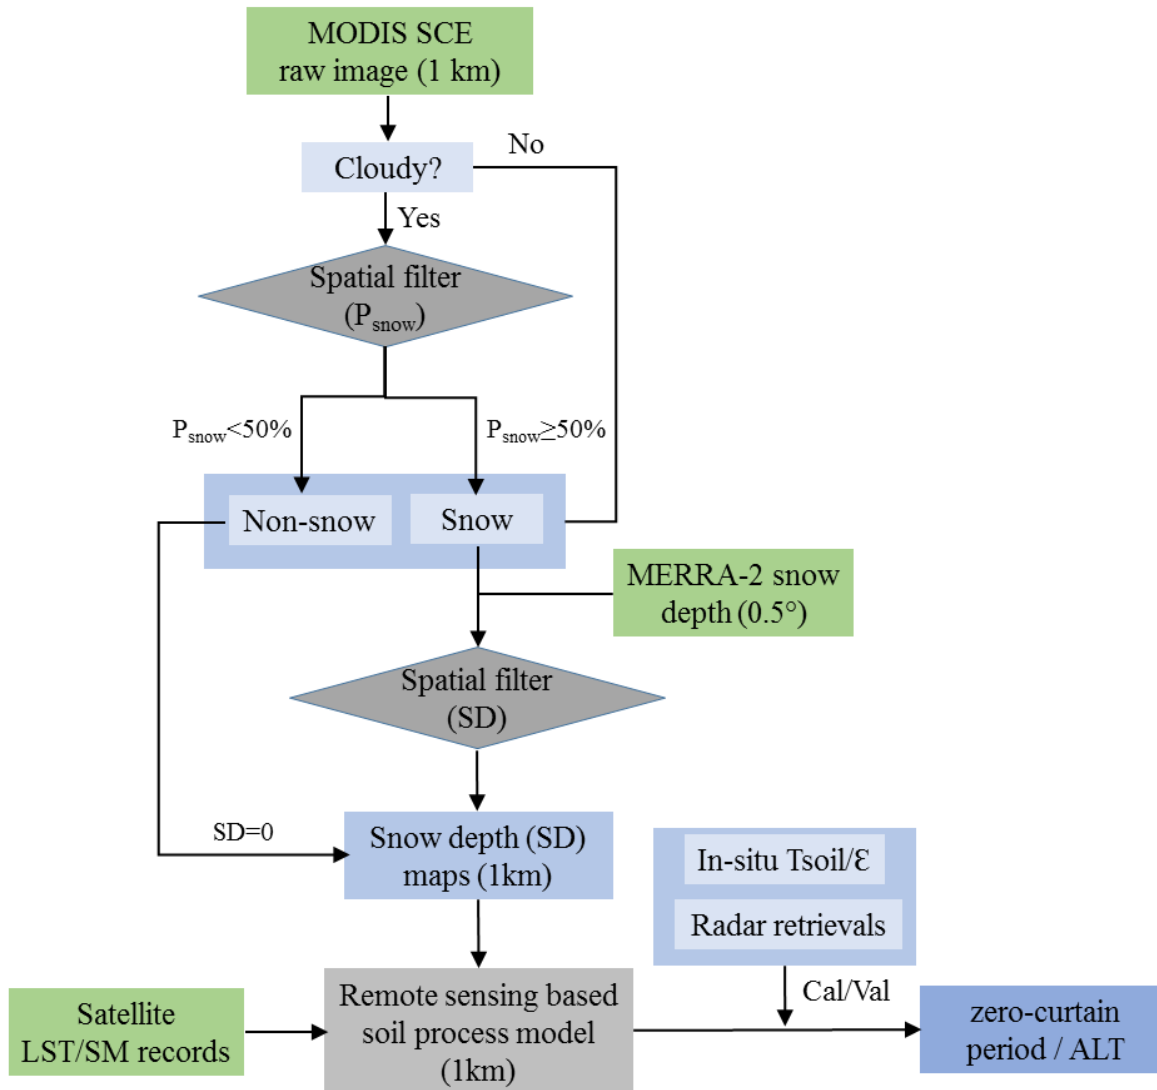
MODIS SCE raw image (1 km)

Cloudy?

No

Yes

Spatial filter ($P_{snow}$)

$P_{snow}$<50%

$P_{snow}$≥50%

Non-snow

Snow

MERRA-2 snow depth (0.5°)

Spatial filter (SD)

SD=0

Snow depth (SD) maps (1km)

In-situ Tsoil/Ɛ

Radar retrievals

Cal/Val

Satellite LST/SM records

Remote sensing based soil process model (1km)

zero-curtain period / ALT